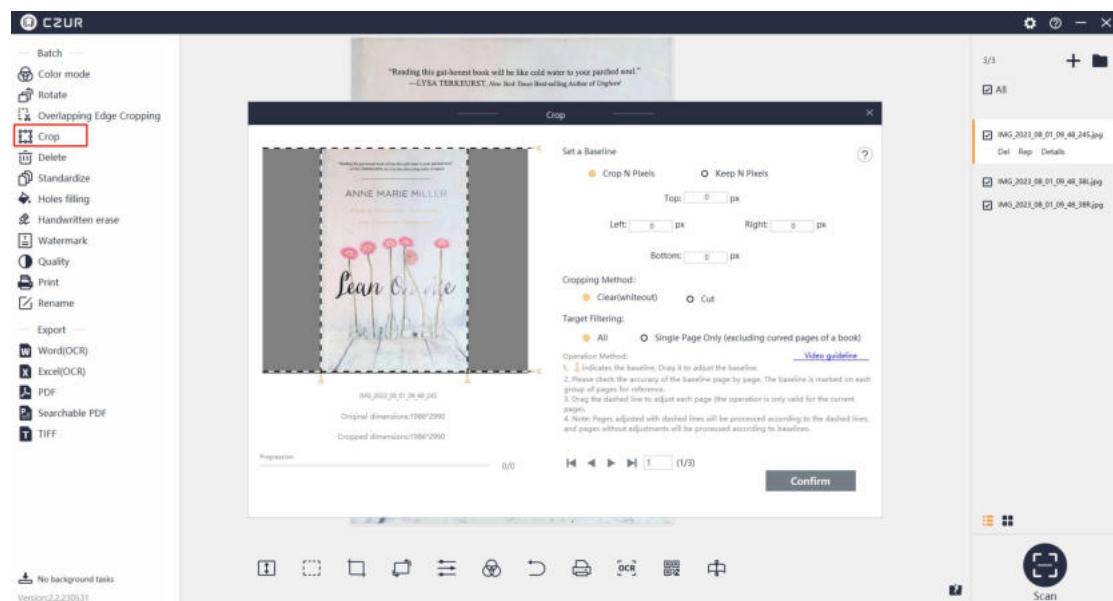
CZUR

Batch
Color mode
Rotate
Overlapping Edge Cropping
Crop
Delete
Standardize
Holes filling
Handwritten erase
Watermark
Quality
Print
Rename

Export
Word(OCR)
Excel(OCR)
PDF
Searchable PDF
TIFF

No background tasks
Version:2.2.230531

"Reading this gut-honest book will be like cold water to your parched soul."
—LYSA TERKEURST, New York Times Best-selling Author of Unglued

Crop

ANNE MARIE MILLER
Lean On Me

IMG_2023_08_01_09_48_245
Original dimensions:1986*2990
Cropped dimensions:1986*2990

Progression
0/0

Set a Baseline
Crop N Pixels
Keep N Pixels
Top: 0 px
Left: 0 px
Right: 0 px
Bottom: 0 px

Cropping Method:
Clear(whiteout)
Cut

Target Filtering:
All
Single Page Only (excluding curved pages of a book)

Operation Method:
Video guideline
1. indicates the baseline. Drag it to adjust the baseline.
2. Please check the accuracy of the baseline page by page. The baseline is marked on each group of pages for reference.
3. Drag the dashed line to adjust each page (the operation is only valid for the current page).
4. Note: Pages adjusted with dashed lines will be processed according to the dashed lines, and pages without adjustments will be processed according to baselines.

1 (1/3)
Confirm

3/3
All
IMG_2023_08_01_09_48_245.jpg
Del Rep Details
IMG_2023_08_01_09_48_38L.jpg
IMG_2023_08_01_09_48_38R.jpg

Scan